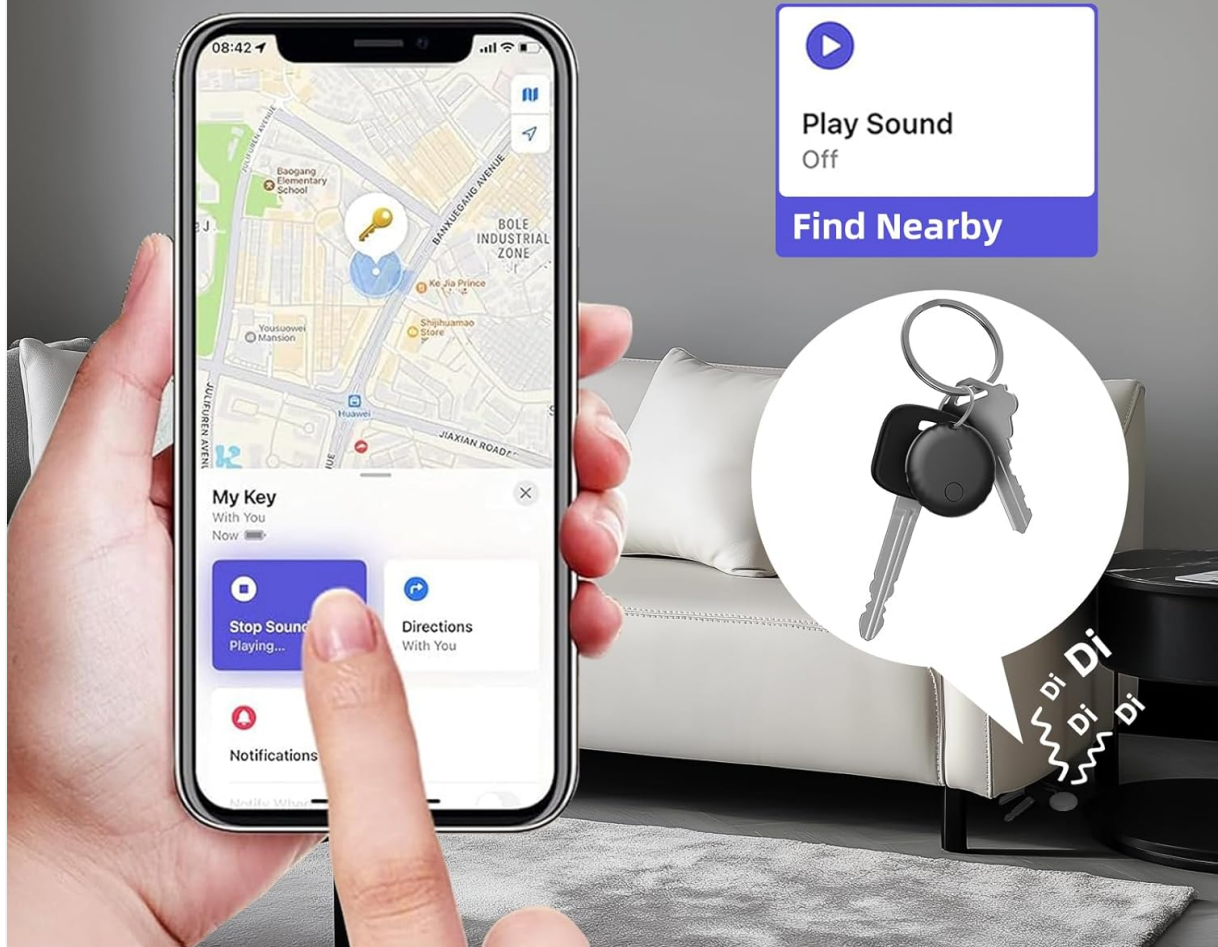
Play Sound
Off
Find Nearby

08:42

JULIFUREN AVENUE
Baogang Elementary School
BANXUEGANG AVENUE
BOLE INDUSTRIAL ZONE
Ke Jia Prince
Yousuowei Mansion
Shijihuamao Store
Huawei
JULIFUREN AVENUE
JIAXIAN ROAD

My Key
With You
Now

Stop Sound
Playing...

Directions
With You

Notifications
Notify When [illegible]

Di
Di
Di
Di